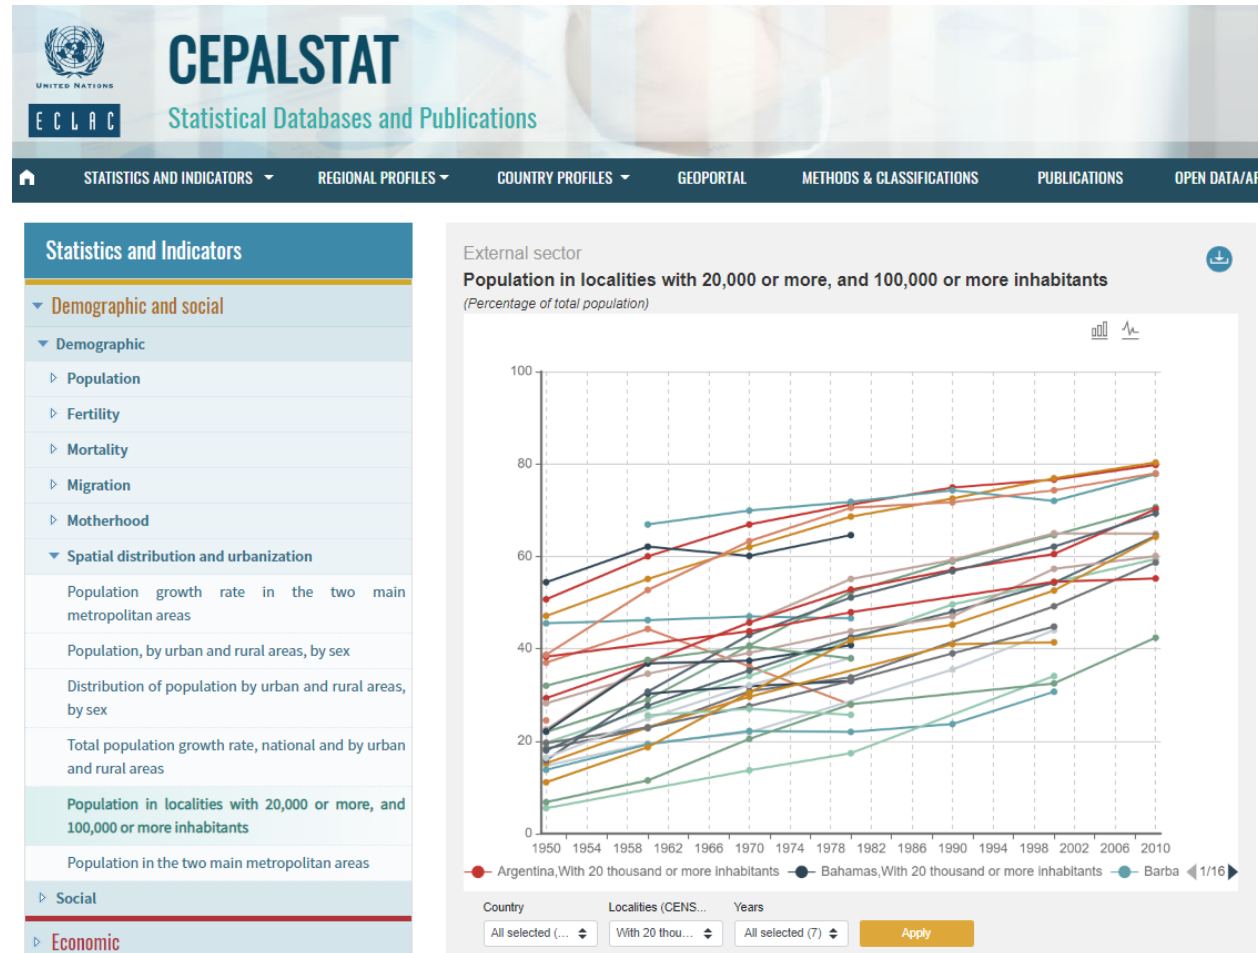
UNITED NATIONS
ECLAC

CEPALSTAT
Statistical Databases and Publications

STATISTICS AND INDICATORS
REGIONAL PROFILES
COUNTRY PROFILES
GEOPORTAL
METHODS & CLASSIFICATIONS
PUBLICATIONS
OPEN DATA/AF

Statistics and Indicators

Demographic and social

Demographic

Population

Fertility

Mortality

Migration

Motherhood

Spatial distribution and urbanization

Population growth rate in the two main metropolitan areas

Population, by urban and rural areas, by sex

Distribution of population by urban and rural areas, by sex

Total population growth rate, national and by urban and rural areas

Population in localities with 20,000 or more, and 100,000 or more inhabitants

Population in the two main metropolitan areas

Social

Economic

External sector
Population in localities with 20,000 or more, and 100,000 or more inhabitants
(Percentage of total population)

100
80
60
40
20
0
1950 1954 1958 1962 1966 1970 1974 1978 1982 1986 1990 1994 1998 2002 2006 2010

Argentina,With 20 thousand or more inhabitants
Bahamas,With 20 thousand or more inhabitants
Barba
1/16

Country
All selected (...
Localities (CENS...
With 20 thou...
Years
All selected (7)
Apply